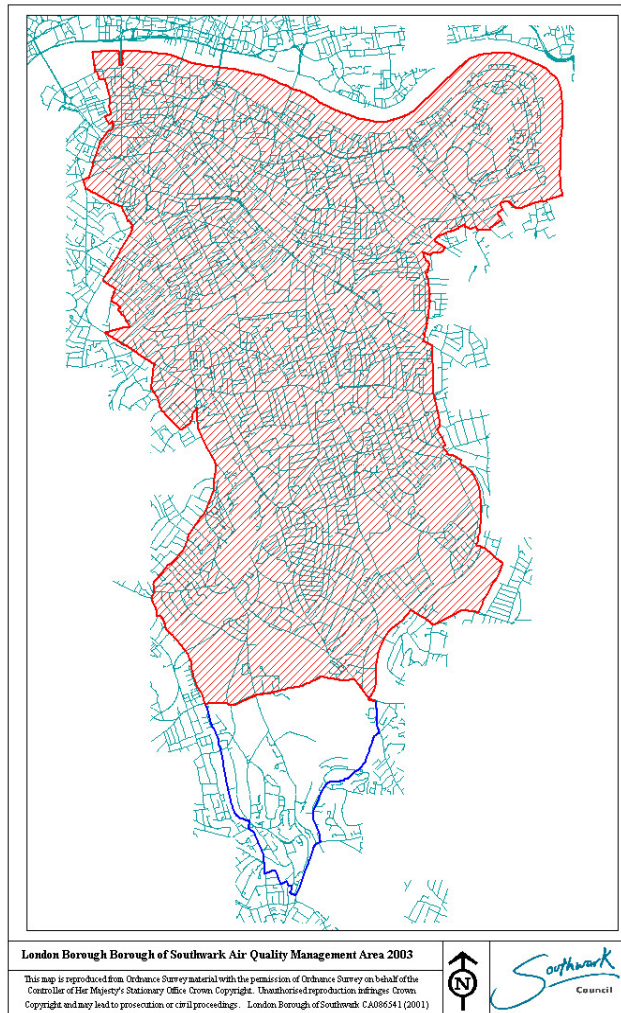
London Borough Borough of Southwark Air Quality Management Area 2003

This map is reproduced from Ordnance Survey material with the permission of Ordnance Survey on behalf of the Controller of Her Majesty's Stationary Office Crown Copyright. Unauthorised reproduction infringes Crown Copyright and may lead to prosecution or civil proceedings. London Borough of Southwark CA086541 (2001)

N

Southwark
Council